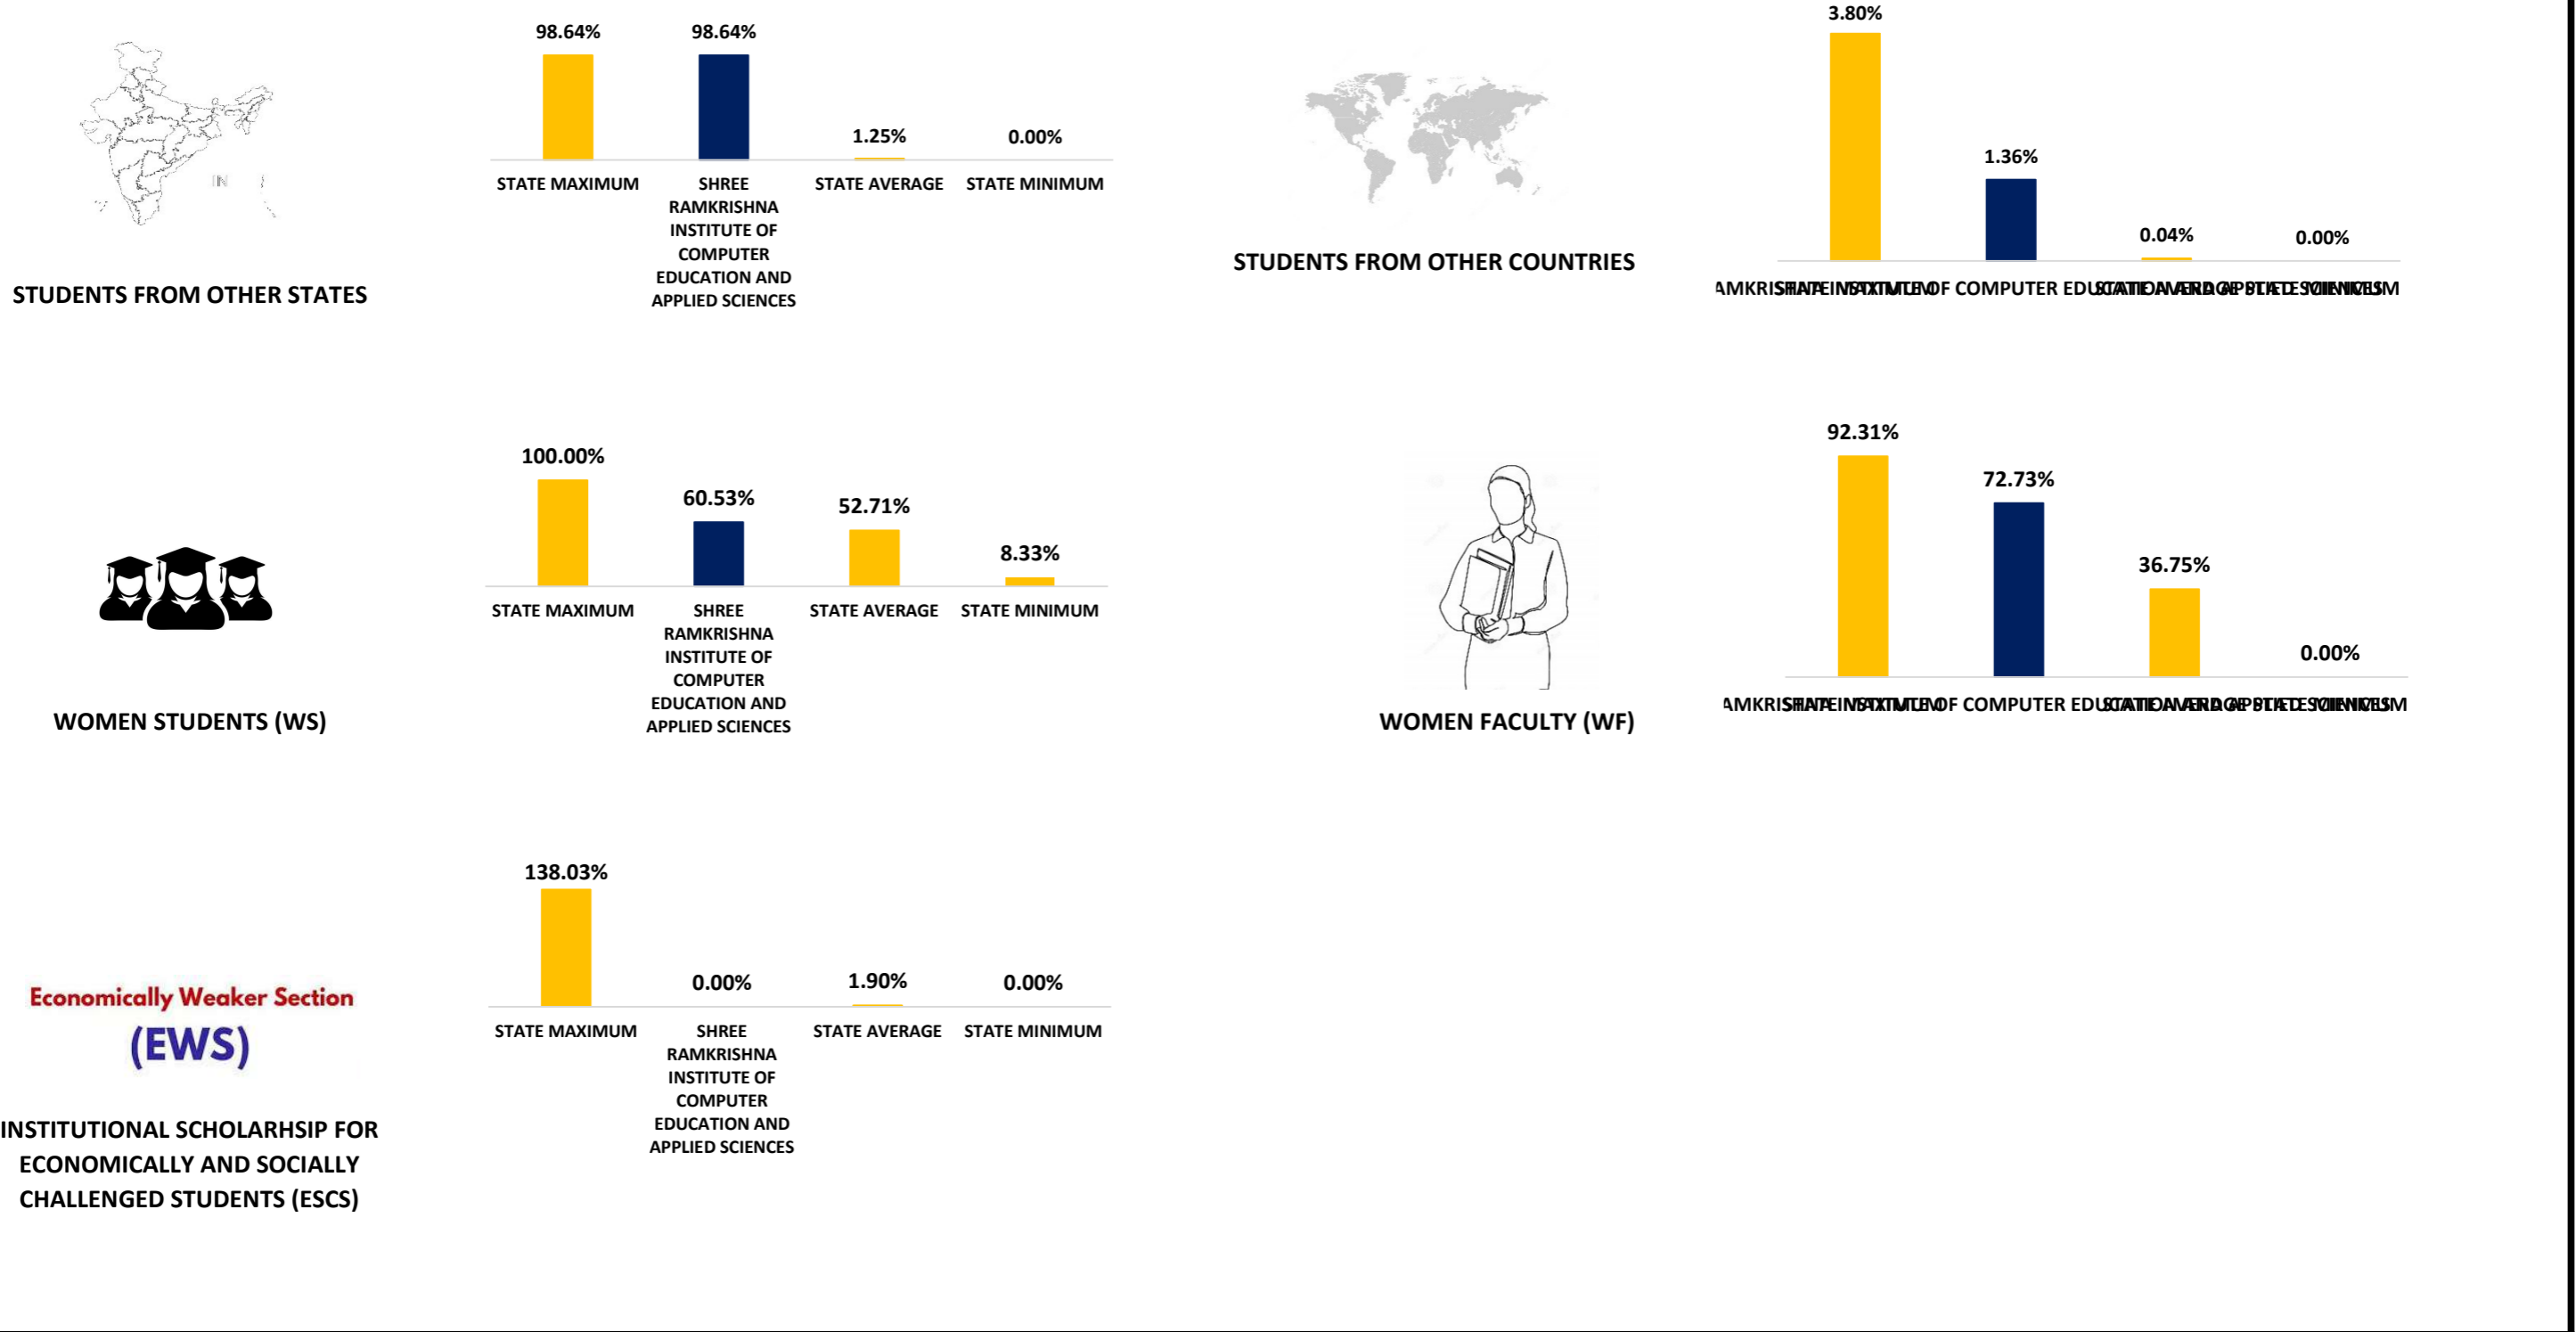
STUDENTS FROM OTHER STATES

98.64%
98.64%
1.25%
0.00%

STATE MAXIMUM
SHREE RAMKRISHNA INSTITUTE OF COMPUTER EDUCATION AND APPLIED SCIENCES
STATE AVERAGE
STATE MINIMUM

STUDENTS FROM OTHER COUNTRIES

3.80%
1.36%
0.04%
0.00%

AMKRISHSTATE INSTITUTE OF COMPUTER EDUSTATE AVERAGE APPLIED STATE MINIMUM

WOMEN STUDENTS (WS)

100.00%
60.53%
52.71%
8.33%

STATE MAXIMUM
SHREE RAMKRISHNA INSTITUTE OF COMPUTER EDUCATION AND APPLIED SCIENCES
STATE AVERAGE
STATE MINIMUM

WOMEN FACULTY (WF)

92.31%
72.73%
36.75%
0.00%

AMKRISHSTATE INSTITUTE OF COMPUTER EDUSTATE AVERAGE APPLIED STATE MINIMUM

Economically Weaker Section
(EWS)

INSTITUTIONAL SCHOLARHSIP FOR ECONOMICALLY AND SOCIALLY CHALLENGED STUDENTS (ESCS)

138.03%
0.00%
1.90%
0.00%

STATE MAXIMUM
SHREE RAMKRISHNA INSTITUTE OF COMPUTER EDUCATION AND APPLIED SCIENCES
STATE AVERAGE
STATE MINIMUM